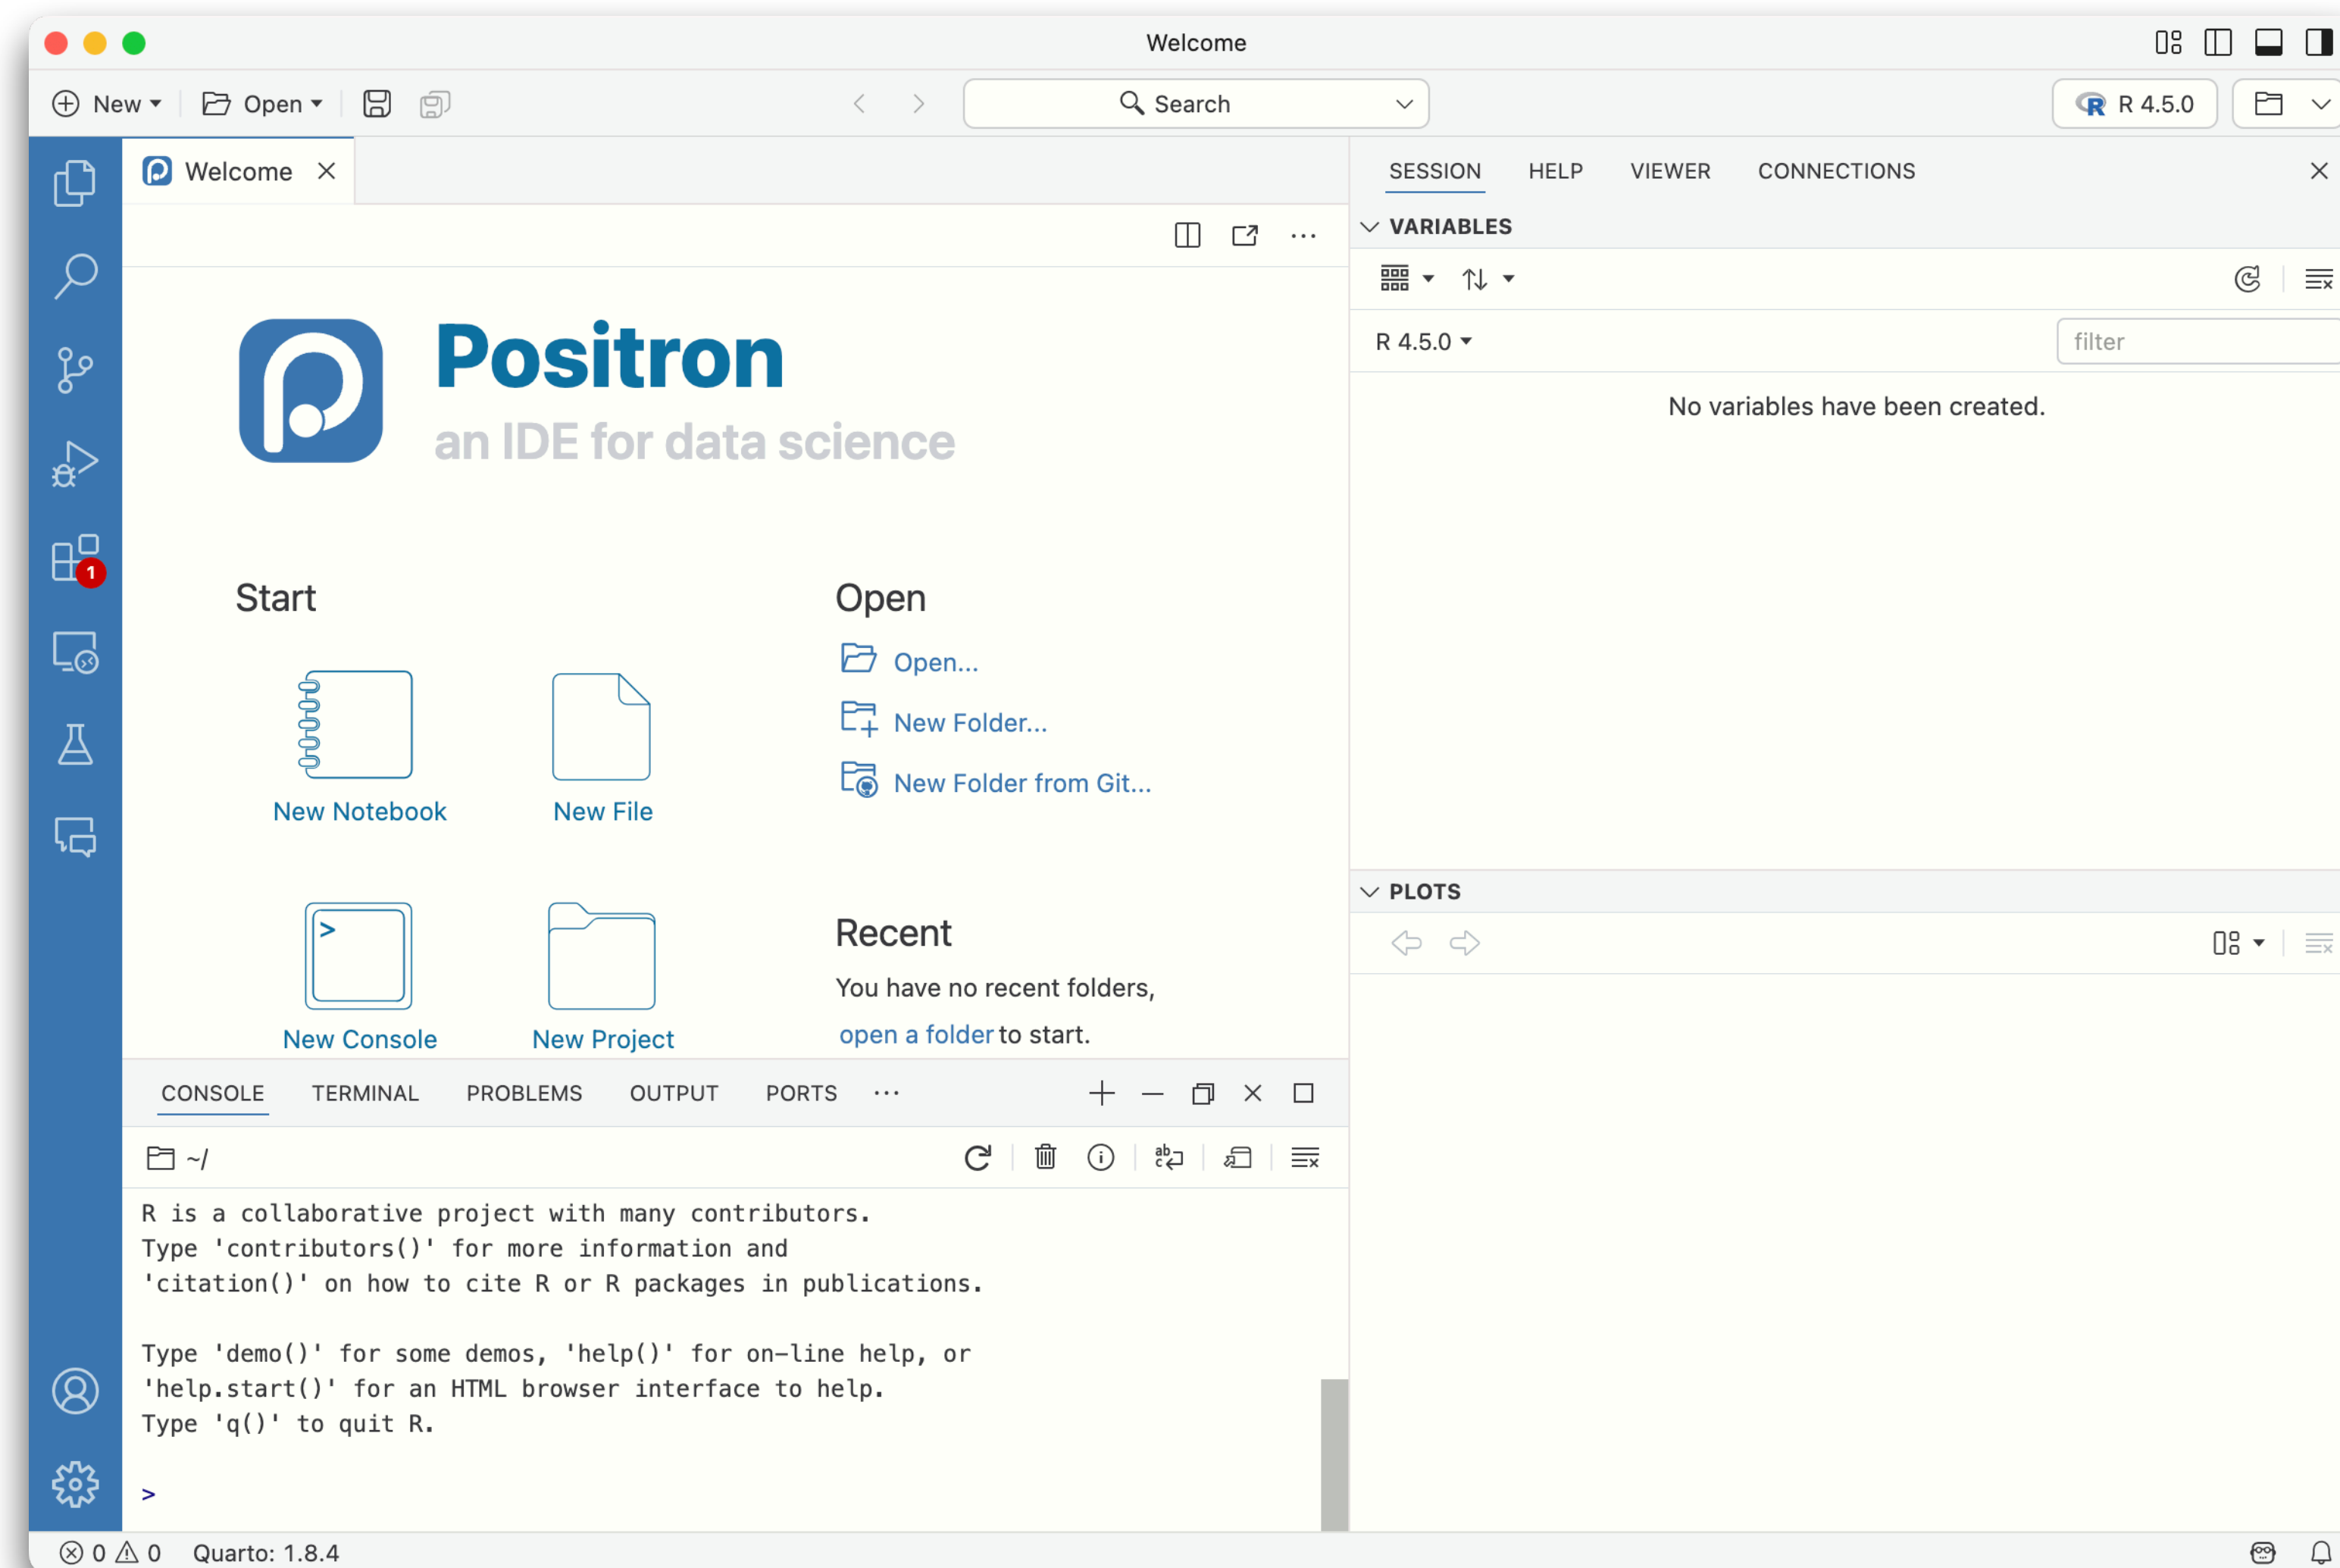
Welcome

New Open Search R 4.5.0

Welcome ×

SESSION HELP VIEWER CONNECTIONS

VARIABLES

R 4.5.0 filter

No variables have been created.

Positron
an IDE for data science

Start

New Notebook New File

New Console New Project

Open

Open...
New Folder...
New Folder from Git...

Recent

You have no recent folders, open a folder to start.

PLOTS

CONSOLE TERMINAL PROBLEMS OUTPUT PORTS ···

~/

R is a collaborative project with many contributors.
Type 'contributors()' for more information and
'citation()' on how to cite R or R packages in publications.

Type 'demo()' for some demos, 'help()' for on-line help, or
'help.start()' for an HTML browser interface to help.
Type 'q()' to quit R.

>

1

⊗ 0 ⚠ 0 Quarto: 1.8.4